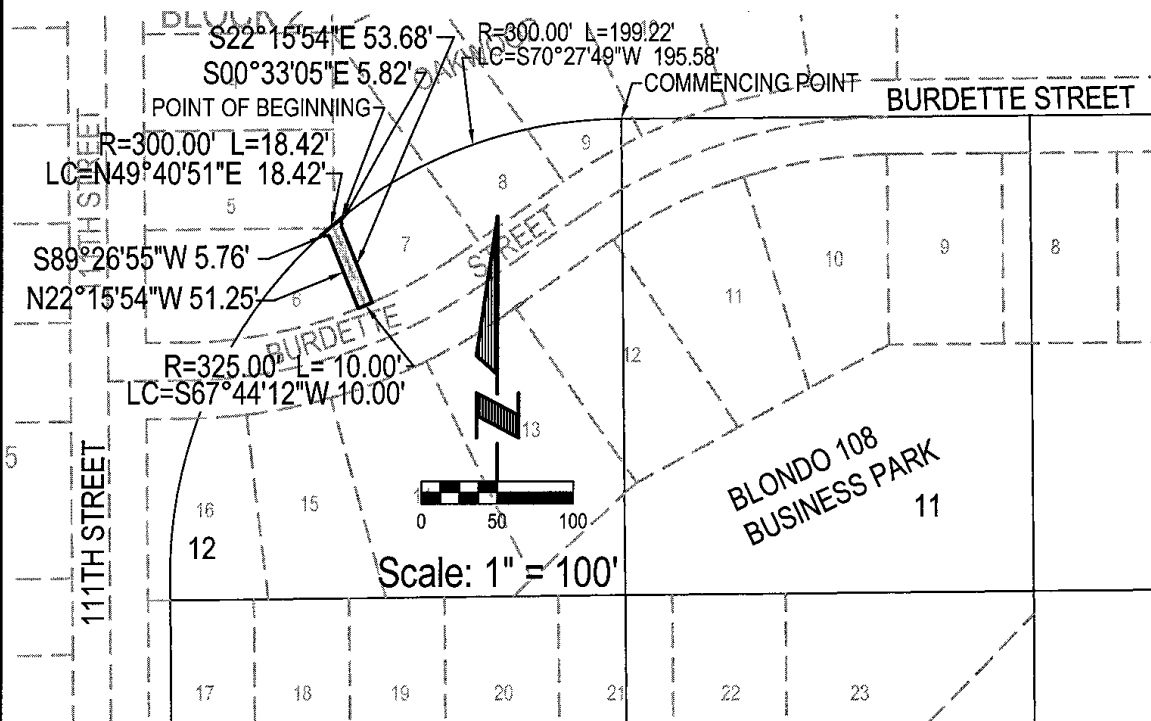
BLONDO
S22°15'54"E 53.68'
S00°33'05"E 5.82'
R=300.00' L=199.22'
LC=S70°27'49"W 195.58'
COMMENCING POINT
POINT OF BEGINNING
OAKWOOD
BURDETTE STREET
R=300.00' L=18.42'
LC=N49°40'51"E 18.42'
110TH ST
9
8
5
7
STREET
S89°26'55"W 5.76'
10
9
8
N22°15'54"W 51.25'
6
11
BURDETTE
12
R=325.00' L=10.00'
LC=S67°44'12"W 10.00'
13
5
BLONDO 108
BUSINESS PARK
111TH STREET
16
15
1
0
50
100
11
12
Scale: 1" = 100'
17
18
19
20
21
22
23